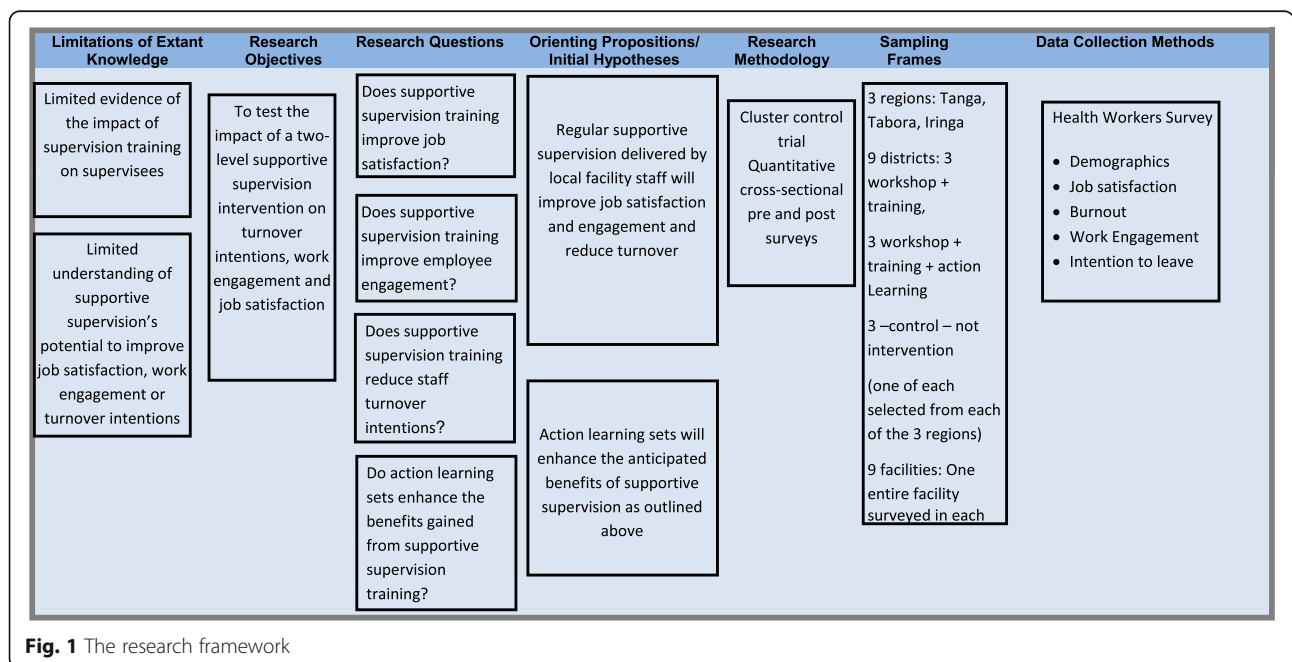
Limitations of Extant Knowledge

Limited evidence of the impact of supervision training on supervisees

Limited understanding of supportive supervision's potential to improve job satisfaction, work engagement or turnover intentions

Research Objectives

To test the impact of a two-level supportive supervision intervention on turnover intentions, work engagement and job satisfaction

Research Questions

Does supportive supervision training improve job satisfaction?

Does supportive supervision training improve employee engagement?

Does supportive supervision training reduce staff turnover intentions?

Do action learning sets enhance the benefits gained from supportive supervision training?

Orienting Propositions/ Initial Hypotheses

Regular supportive supervision delivered by local facility staff will improve job satisfaction and engagement and reduce turnover

Action learning sets will enhance the anticipated benefits of supportive supervision as outlined above

Research Methodology

Cluster control trial Quantitative cross-sectional pre and post surveys

Sampling Frames

3 regions: Tanga, Tabora, Iringa

9 districts: 3 workshop + training,

3 workshop + training + action Learning

3 –control – not intervention

(one of each selected from each of the 3 regions)

9 facilities: One entire facility surveyed in each

Data Collection Methods

Health Workers Survey

• Demographics
• Job satisfaction
• Burnout
• Work Engagement
• Intention to leave

Fig. 1 The research framework